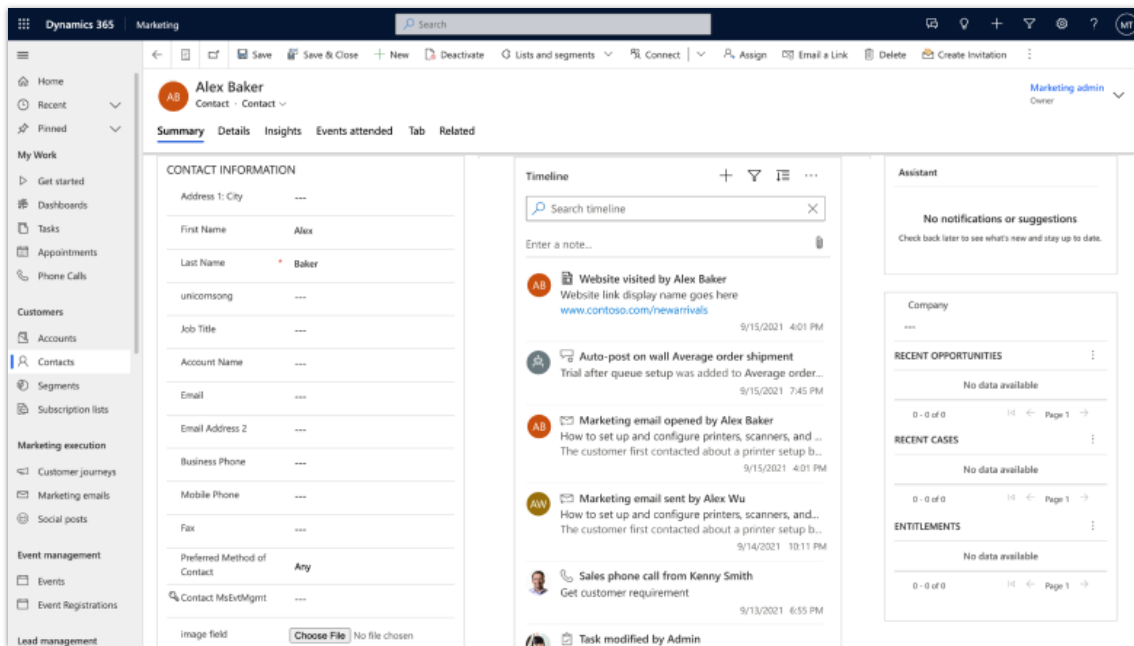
Dynamics 365 | Marketing
Search
MT

Save | Save & Close | + New | Deactivate | Lists and segments | Connect | Assign | Email a Link | Delete | Create Invitation

Home
Recent
Pinned
My Work
Get started
Dashboards
Tasks
Appointments
Phone Calls
Customers
Accounts
Contacts
Segments
Subscription lists
Marketing execution
Customer journeys
Marketing emails
Social posts
Event management
Events
Event Registrations
Lead management

AB
Alex Baker
Contact · Contact

Marketing admin
Owner

Summary Details Insights Events attended Tab Related

CONTACT INFORMATION

| | |
|---|---|
| Address 1: City | --- |
| First Name | Alex |
| Last Name * | Baker |
| unicomsong | --- |
| Job Title | --- |
| Account Name | --- |
| Email | --- |
| Email Address 2 | --- |
| Business Phone | --- |
| Mobile Phone | --- |
| Fax | --- |
| Preferred Method of Contact | Any |
| Contact MsEvtMgmt | --- |
| image field | Choose File No file chosen |

Timeline
Search timeline
Enter a note...

AB Website visited by Alex Baker
Website link display name goes here
www.contoso.com/newarrivals
9/15/2021 4:01 PM

Auto-post on wall Average order shipment
Trial after queue setup was added to Average order...
9/15/2021 7:45 PM

AB Marketing email opened by Alex Baker
How to set up and configure printers, scanners, and ...
The customer first contacted about a printer setup b...
9/15/2021 4:01 PM

AW Marketing email sent by Alex Wu
How to set up and configure printers, scanners, and...
The customer first contacted about a printer setup b...
9/14/2021 10:11 PM

Sales phone call from Kenny Smith
Get customer requirement
9/13/2021 6:55 PM

Task modified by Admin

Assistant
No notifications or suggestions
Check back later to see what's new and stay up to date.

Company
---

RECENT OPPORTUNITIES
No data available
0 - 0 of 0 Page 1

RECENT CASES
No data available
0 - 0 of 0 Page 1

ENTITLEMENTS
No data available
0 - 0 of 0 Page 1